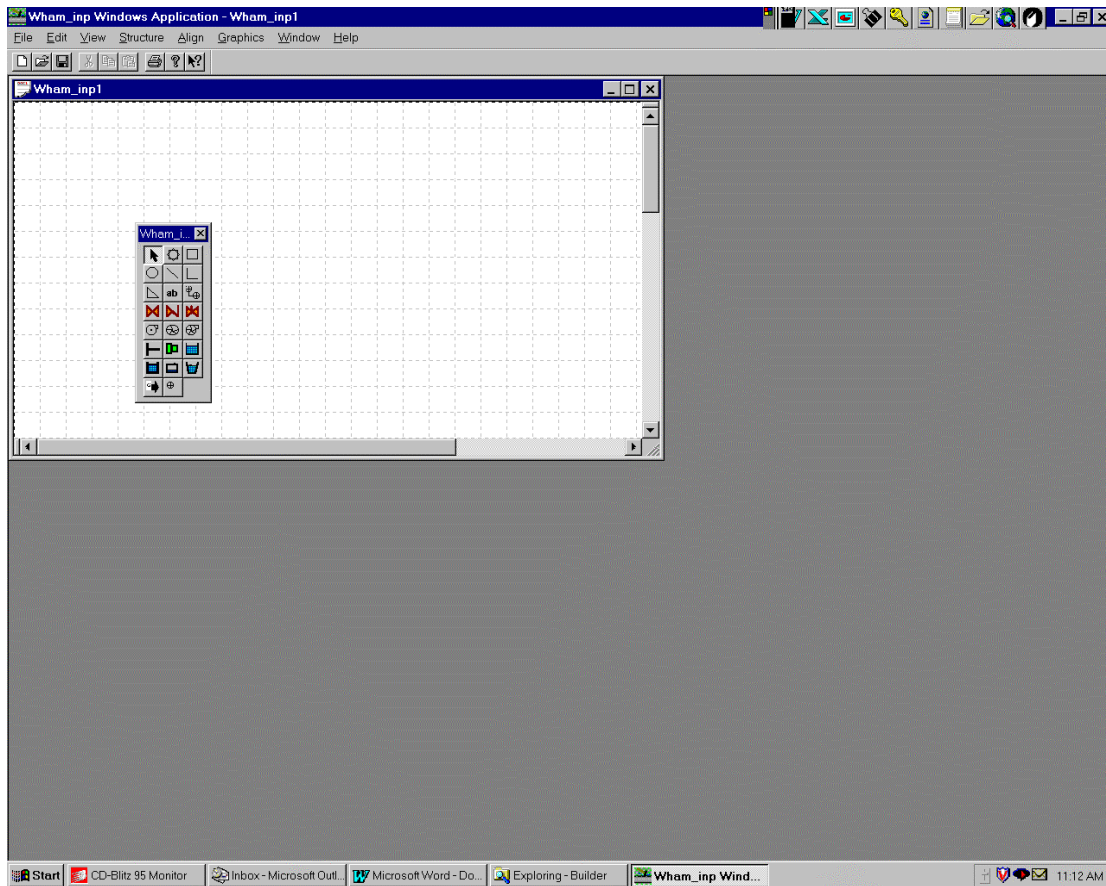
Wham_inp Windows Application - Wham_inp1

File Edit View Structure Align Graphics Window Help

Wham_inp1

Wham_i...

ab

Start CD-Blitz 95 Monitor Inbox - Microsoft Outl... Microsoft Word - Do... Exploring - Builder Wham_inp Wind... 11:12 AM